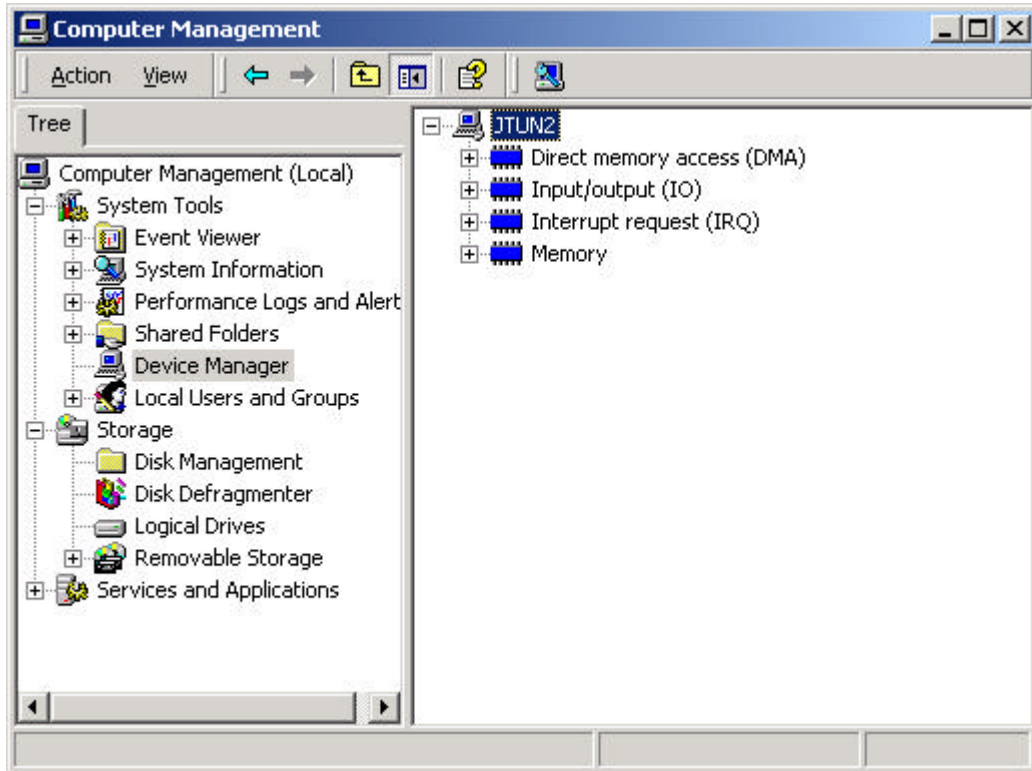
Computer Management

Action View

Tree

Computer Management (Local)
System Tools
Event Viewer
System Information
Performance Logs and Alert
Shared Folders
Device Manager
Local Users and Groups
Storage
Disk Management
Disk Defragmenter
Logical Drives
Removable Storage
Services and Applications

JTUN2
Direct memory access (DMA)
Input/output (IO)
Interrupt request (IRQ)
Memory